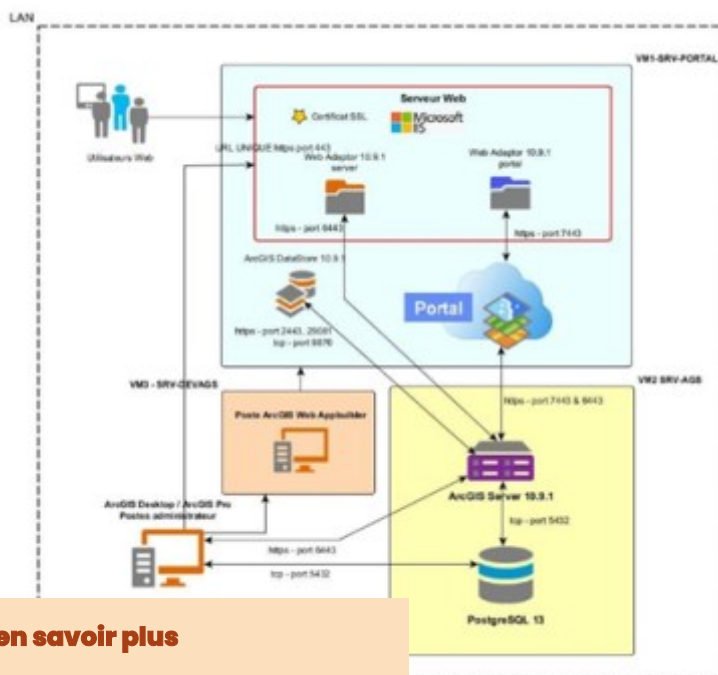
LAN

VM1-SRV-PORTAL

Utilisateurs Web

Serveur Web

Certificat SSL

Microsoft IIS

URL UNIQUE https port 443

Web Adaptor 10.9.1 server

Web Adaptor 10.9.1 portal

https - port 6443

https - port 7443

ArcGIS DataStore 10.9.1

Portal

https - port 2443, 29081
tcp - port 9876

VM3 - SRV-DEVAGS

VM2 SRV-AGS

Poste ArcGIS Web Appbuilder

https - port 7443 & 6443

ArcGIS Desktop / ArcGIS Pro
Postes administrateur

ArcGIS Server 10.9.1

tcp - port 5432

https - port 6443

tcp - port 5432

PostgreSQL 13

en savoir plus